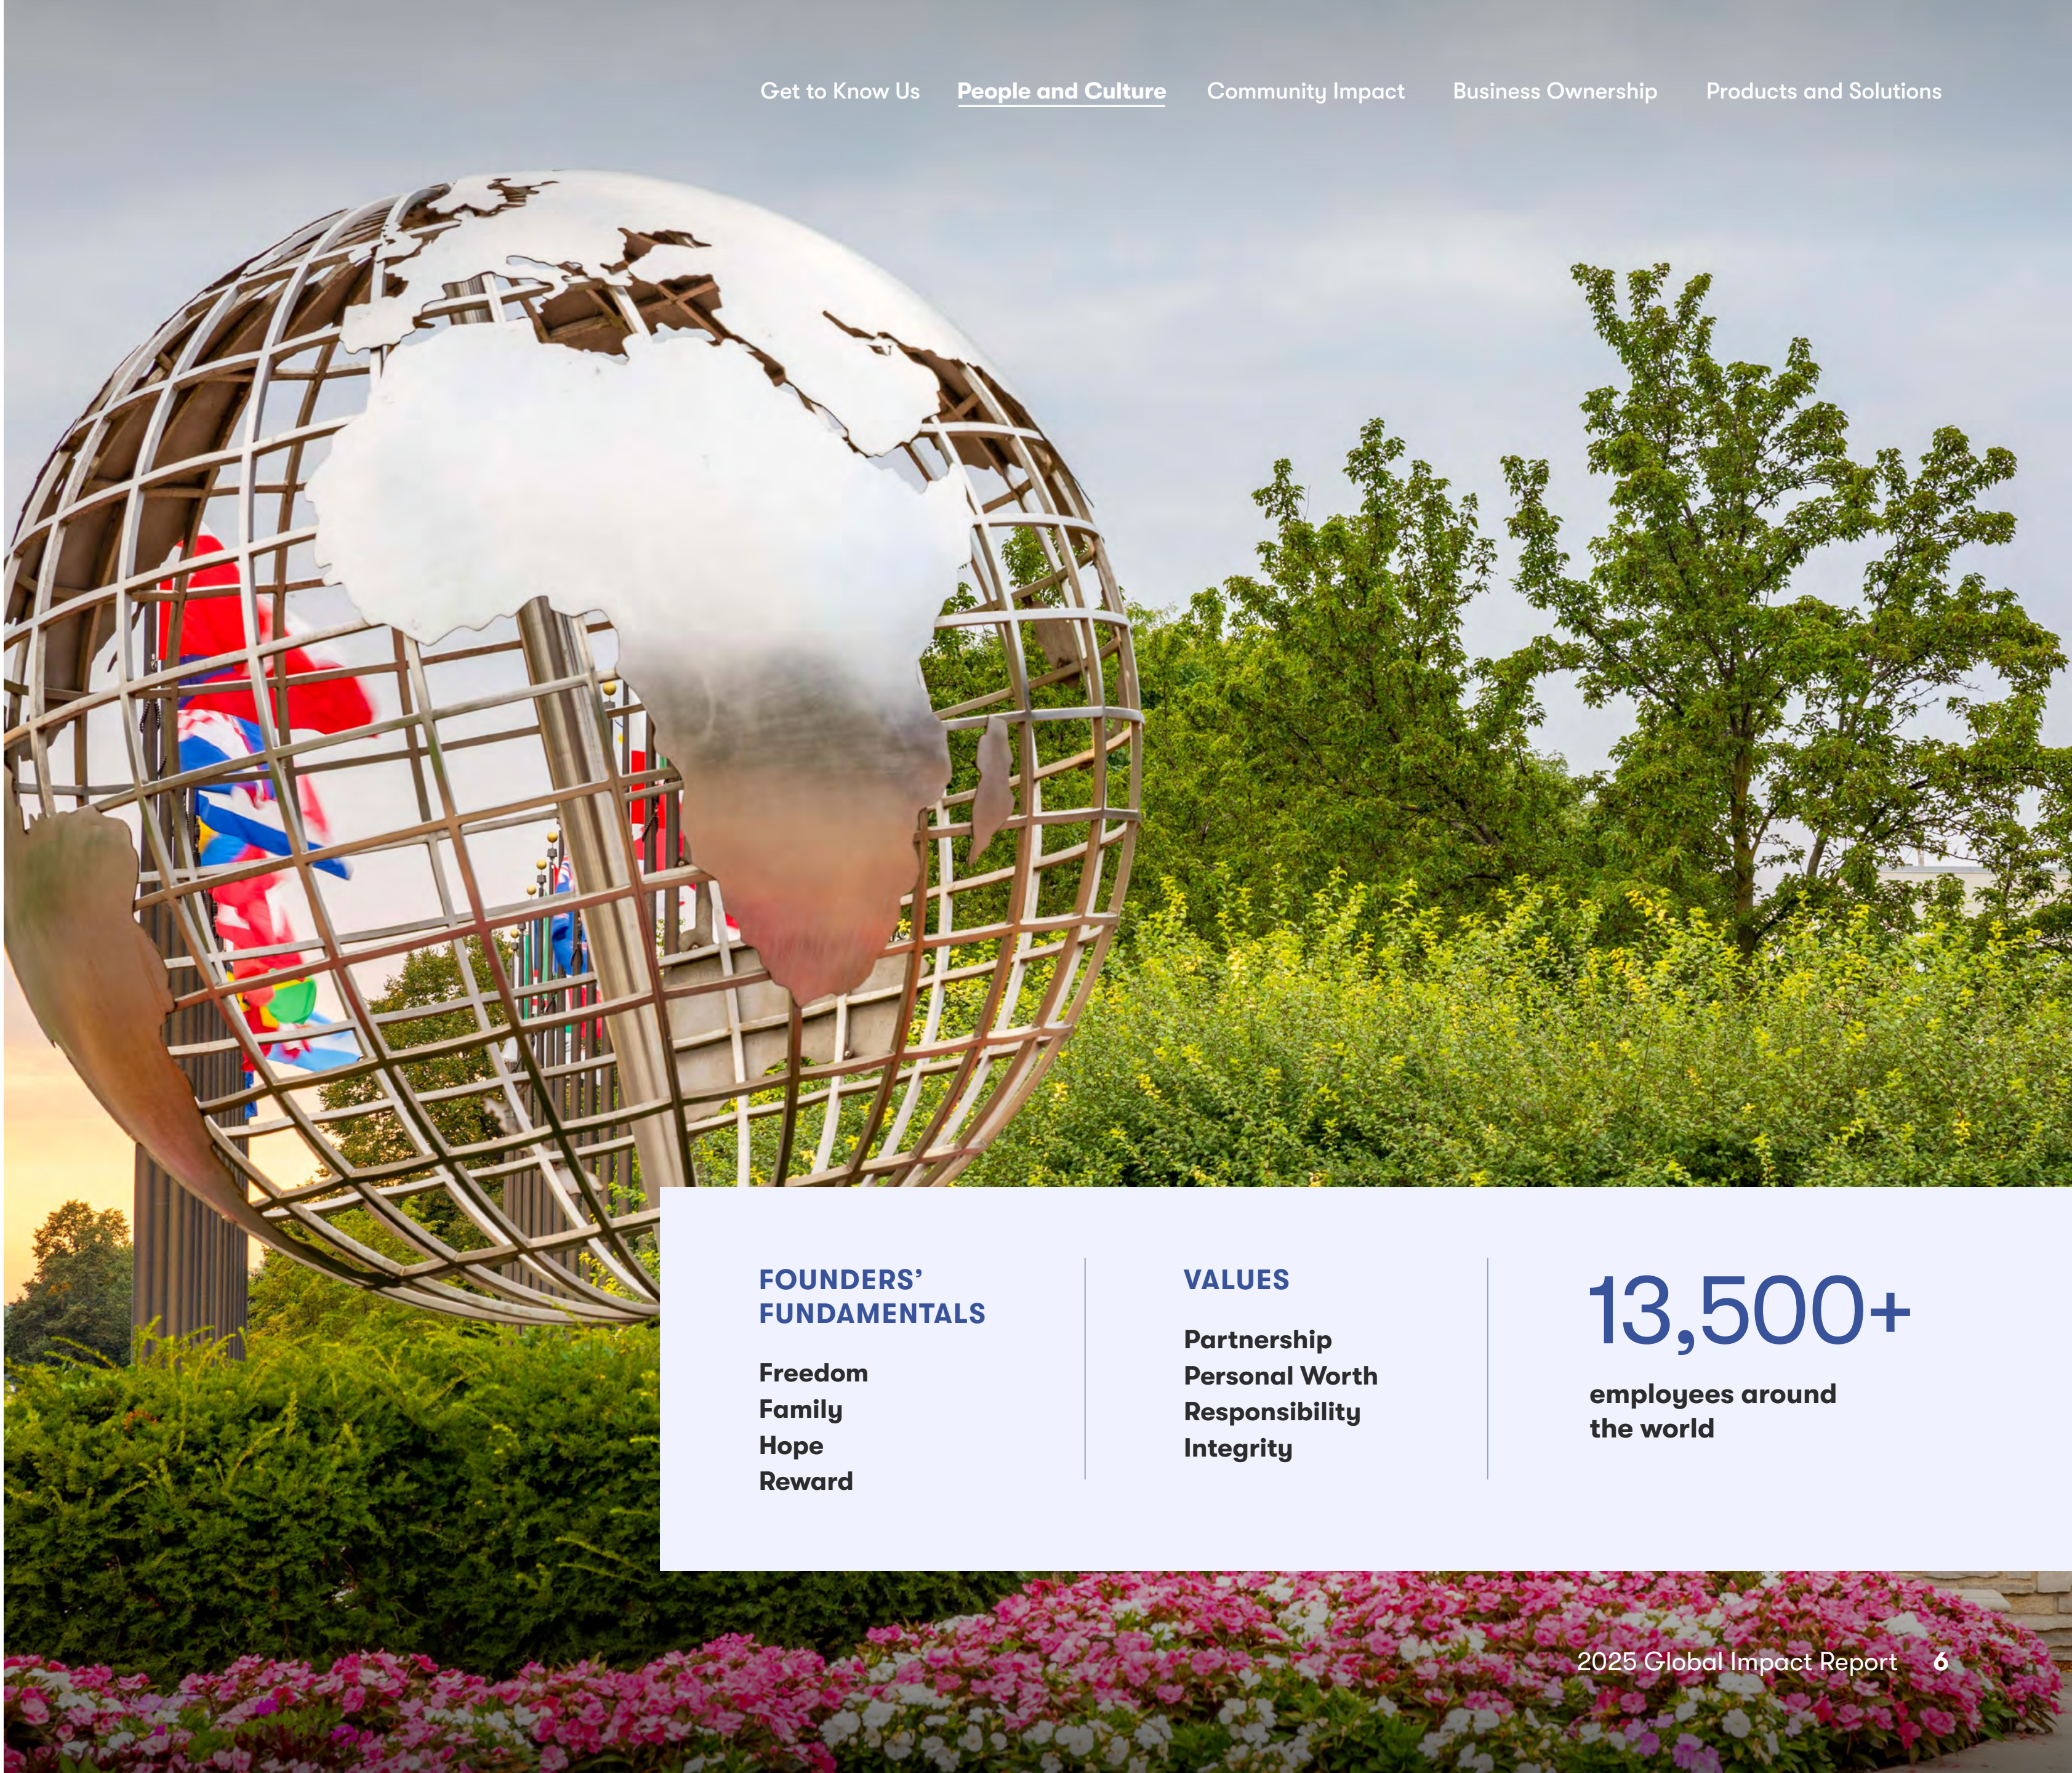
Get to Know Us People and Culture Community Impact Business Ownership Products and Solutions

FOUNDERS' FUNDAMENTALS

Freedom
Family
Hope
Reward

VALUES

Partnership
Personal Worth
Responsibility
Integrity

13,500+

employees around the world

2025 Global Impact Report 6